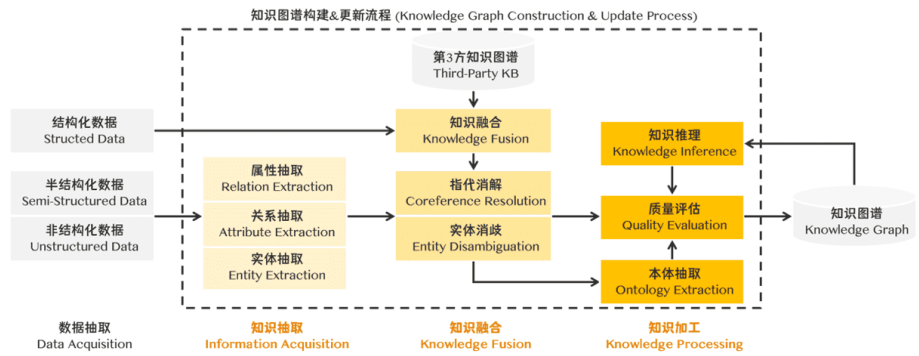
知识图谱构建&更新流程 (Knowledge Graph Construction & Update Process)

第3方知识图谱
Third-Party KB

结构化数据
Structed Data

半结构化数据
Semi-Structured Data

非结构化数据
Unstructured Data

属性抽取
Relation Extraction

关系抽取
Attribute Extraction

实体抽取
Entity Extraction

知识融合
Knowledge Fusion

指代消解
Coreference Resolution

实体消歧
Entity Disambiguation

知识推理
Knowledge Inference

质量评估
Quality Evaluation

本体抽取
Ontology Extraction

知识图谱
Knowledge Graph

数据抽取
Data Acquisition

知识抽取
Information Acquisition

知识融合
Knowledge Fusion

知识加工
Knowledge Processing